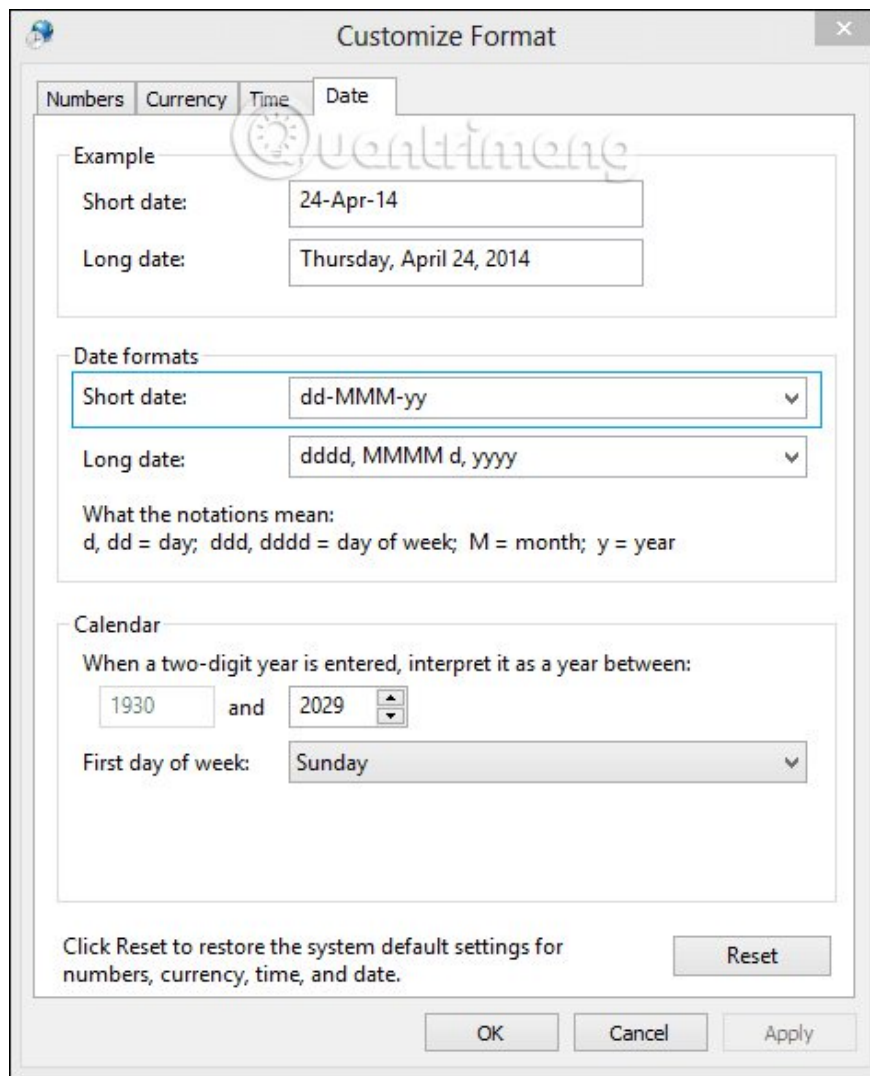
Customize Format

Numbers Currency Time Date

Quantrimang

Example

Short date: 24-Apr-14

Long date: Thursday, April 24, 2014

Date formats

Short date: dd-MMM-yy

Long date: dddd, MMMM d, yyyy

What the notations mean:
d, dd = day; ddd, dddd = day of week; M = month; y = year

Calendar

When a two-digit year is entered, interpret it as a year between:

1930 and 2029

First day of week: Sunday

Click Reset to restore the system default settings for numbers, currency, time, and date.

Reset

OK Cancel Apply